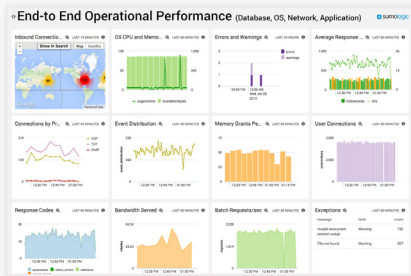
☆ End to End Operational Performance (Database, OS, Network, Application) sumologic

Inbound Connecti... LAST 60 MINUTES

Show in Search Map Satellite

Terms of use

OS CPU and Memo... LAST 60 MINUTES

sqlservr.exe availableBytes

Errors and Warnings LAST 60 MINUTES

errors warnings

12:00 PM 12:30 PM Wed Jan 28 2015

Average Response ... LAST 60 MINUTES

Connections by Pr... LAST 60 MINUTES

UDP TCP ICMP

12:30 PM 1:00 PM

Event Distribution LAST 60 MINUTES

12:30 PM 1:00 PM

Memory Grants Pe... LAST 60 MINUTES

12:30 PM 1:00 PM

User Connections LAST 60 MINUTES

12:30 PM 1:00 PM

Response Codes LAST 60 MINUTES

Bandwidth Served LAST 60 MINUTES

12:30 PM

Batch Requests/sec LAST 60 MINUTES

12:30 PM 1:00 PM

Exceptions LAST 60 MINUTES

| message | level | count |
|---|---|---|
| Invalid document session usage | Warning | 730 |
| File not found | Warning | 927 |